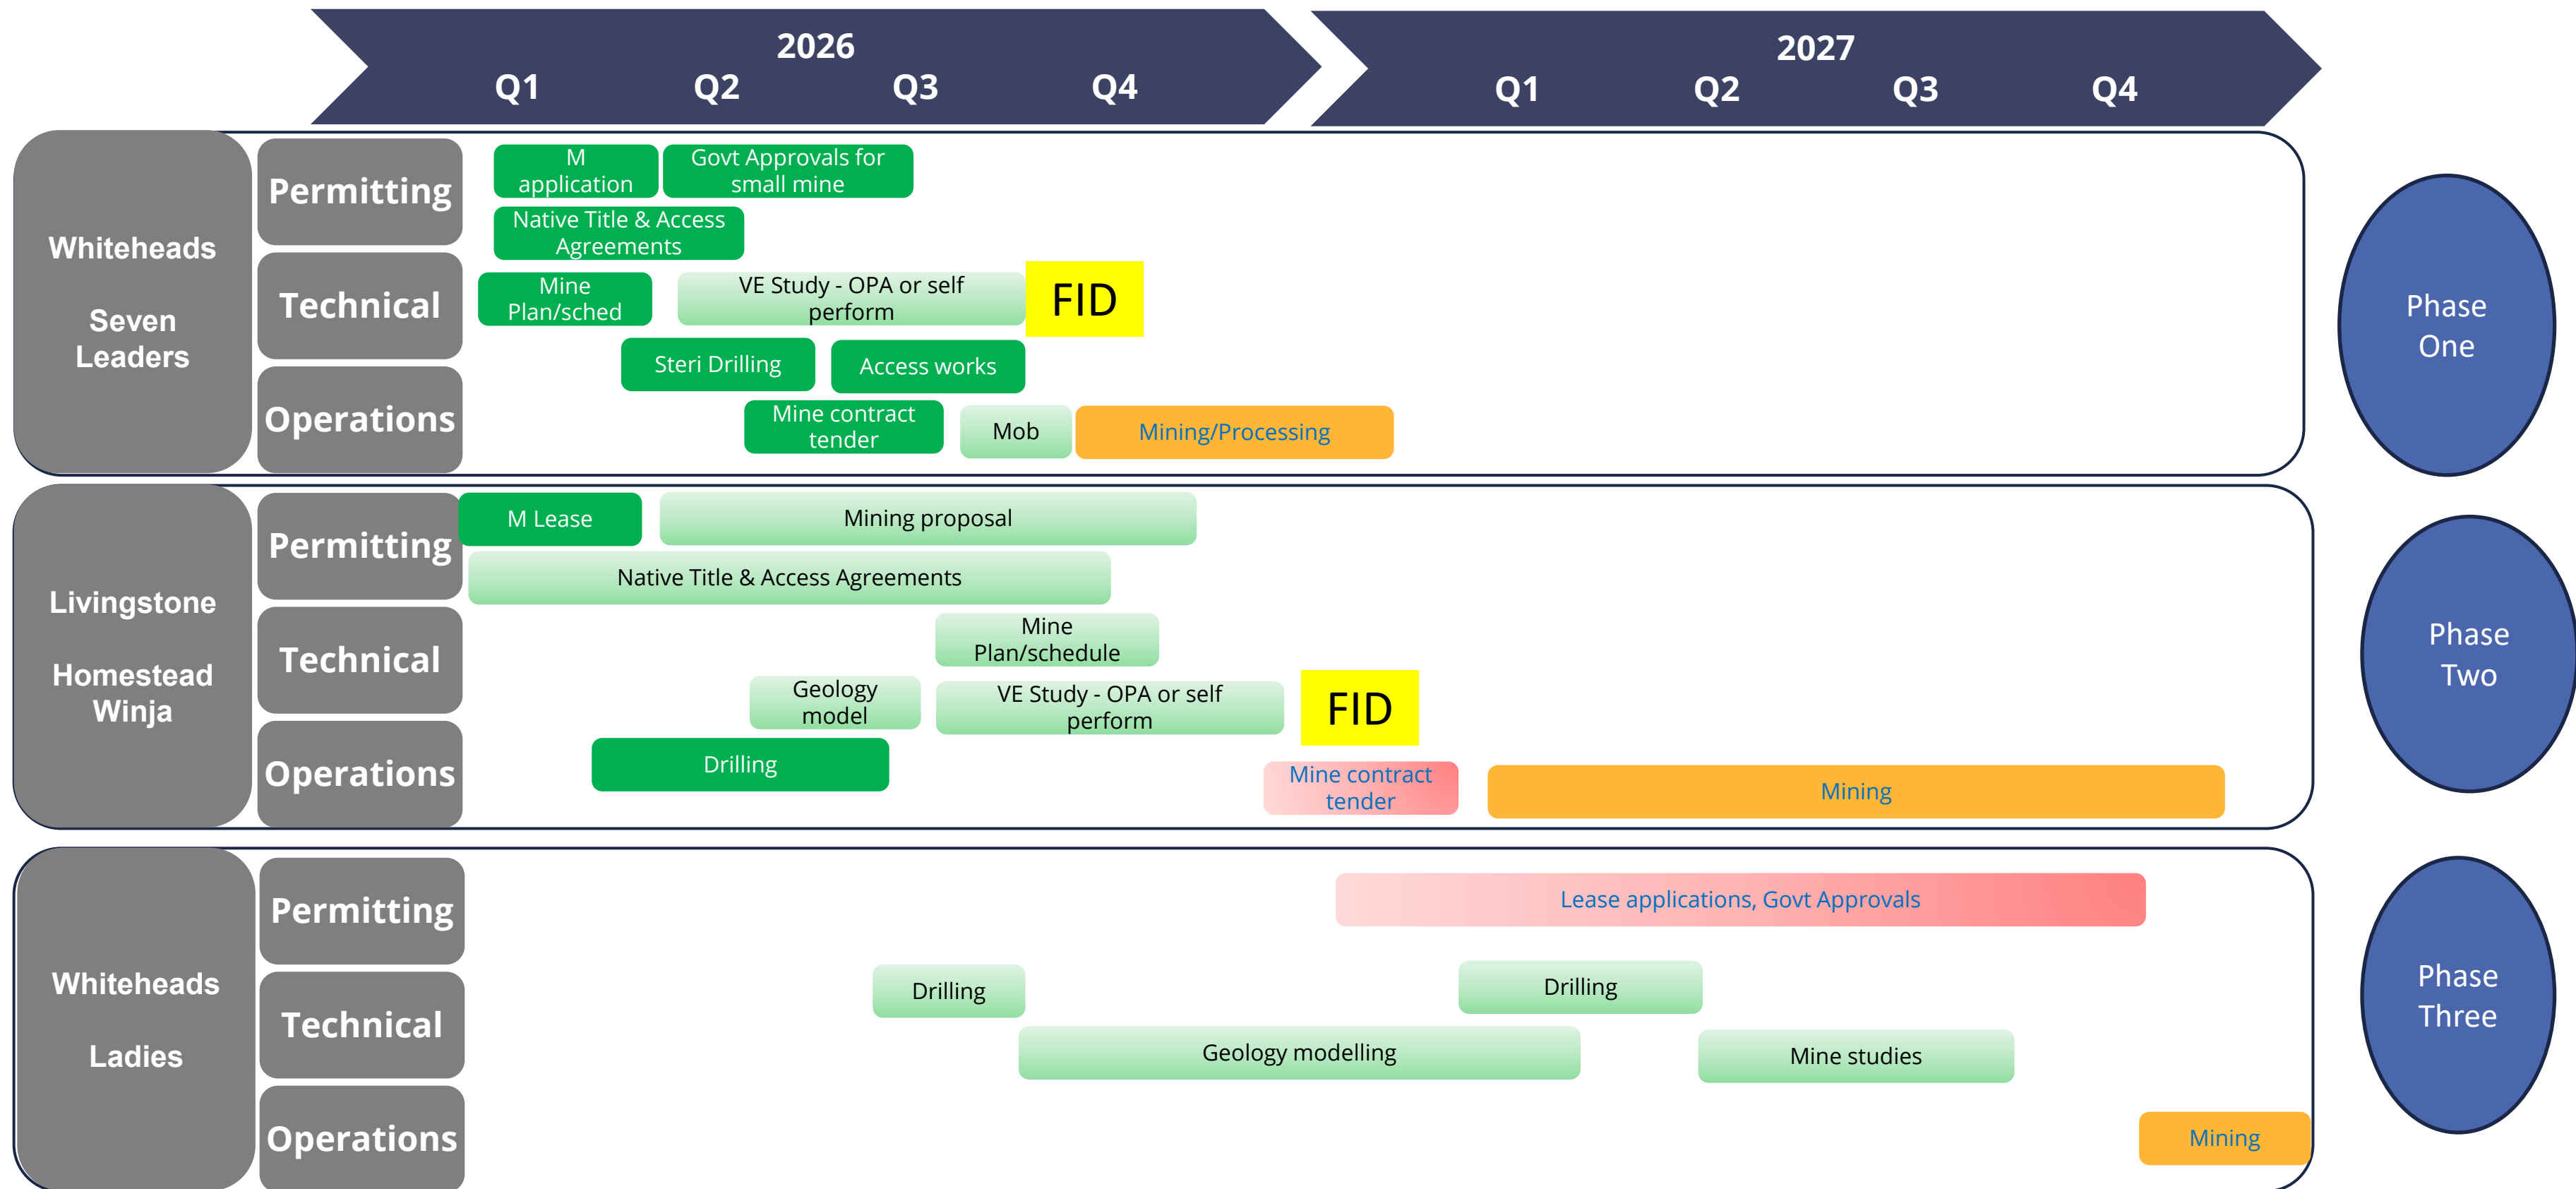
2026
Q1 Q2 Q3 Q4

2027
Q1 Q2 Q3 Q4

Whiteheads

Seven Leaders

Permitting
M application
Govt Approvals for small mine
Native Title & Access Agreements

Technical
Mine Plan/sched
VE Study - OPA or self perform
FID
Steri Drilling
Access works

Operations
Mine contract tender
Mob
Mining/Processing

Phase One

Livingstone

Homestead Winja

Permitting
M Lease
Mining proposal
Native Title & Access Agreements

Technical
Mine Plan/schedule
Geology model
VE Study - OPA or self perform
FID

Operations
Drilling
Mine contract tender
Mining

Phase Two

Whiteheads

Ladies

Permitting
Lease applications, Govt Approvals

Technical
Drilling
Drilling
Geology modelling
Mine studies

Operations
Mining

Phase Three